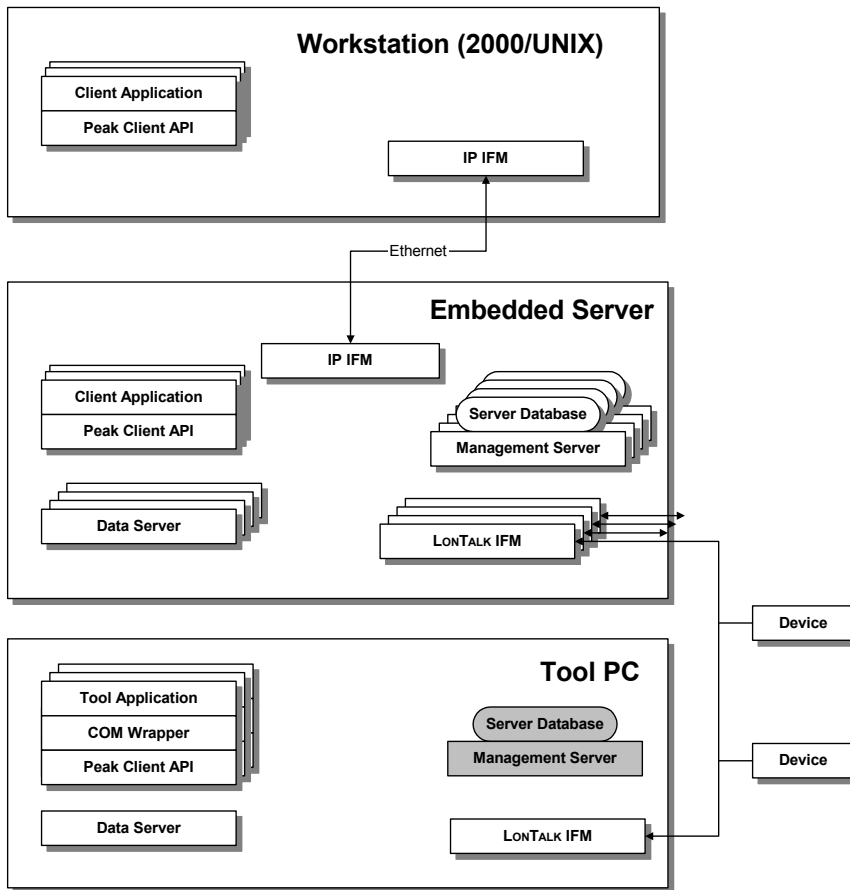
Workstation (2000/UNIX)

Client Application

Peak Client API

IP IFM

Ethernet

Embedded Server

IP IFM

Client Application

Peak Client API

Server Database

Management Server

Data Server

LonTalk IFM

Device

Tool PC

Tool Application

COM Wrapper

Peak Client API

Server Database

Management Server

Device

Data Server

LonTalk IFM